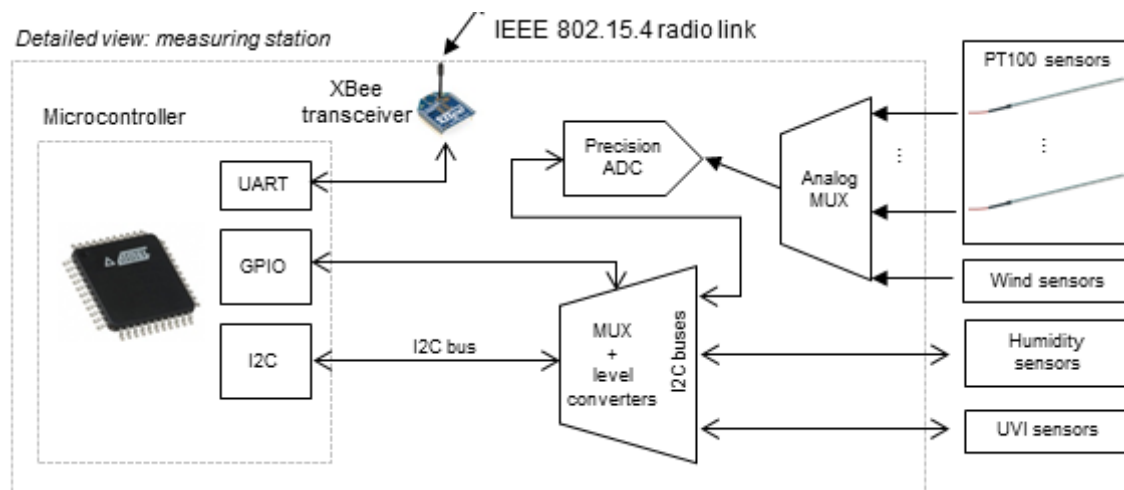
Detailed view: measuring station

IEEE 802.15.4 radio link

XBee transceiver

Microcontroller

UART

GPIO

I2C

I2C bus

Precision ADC

Analog MUX

MUX + level converters

I2C buses

PT100 sensors

⋮

⋮

Wind sensors

Humidity sensors

UVI sensors